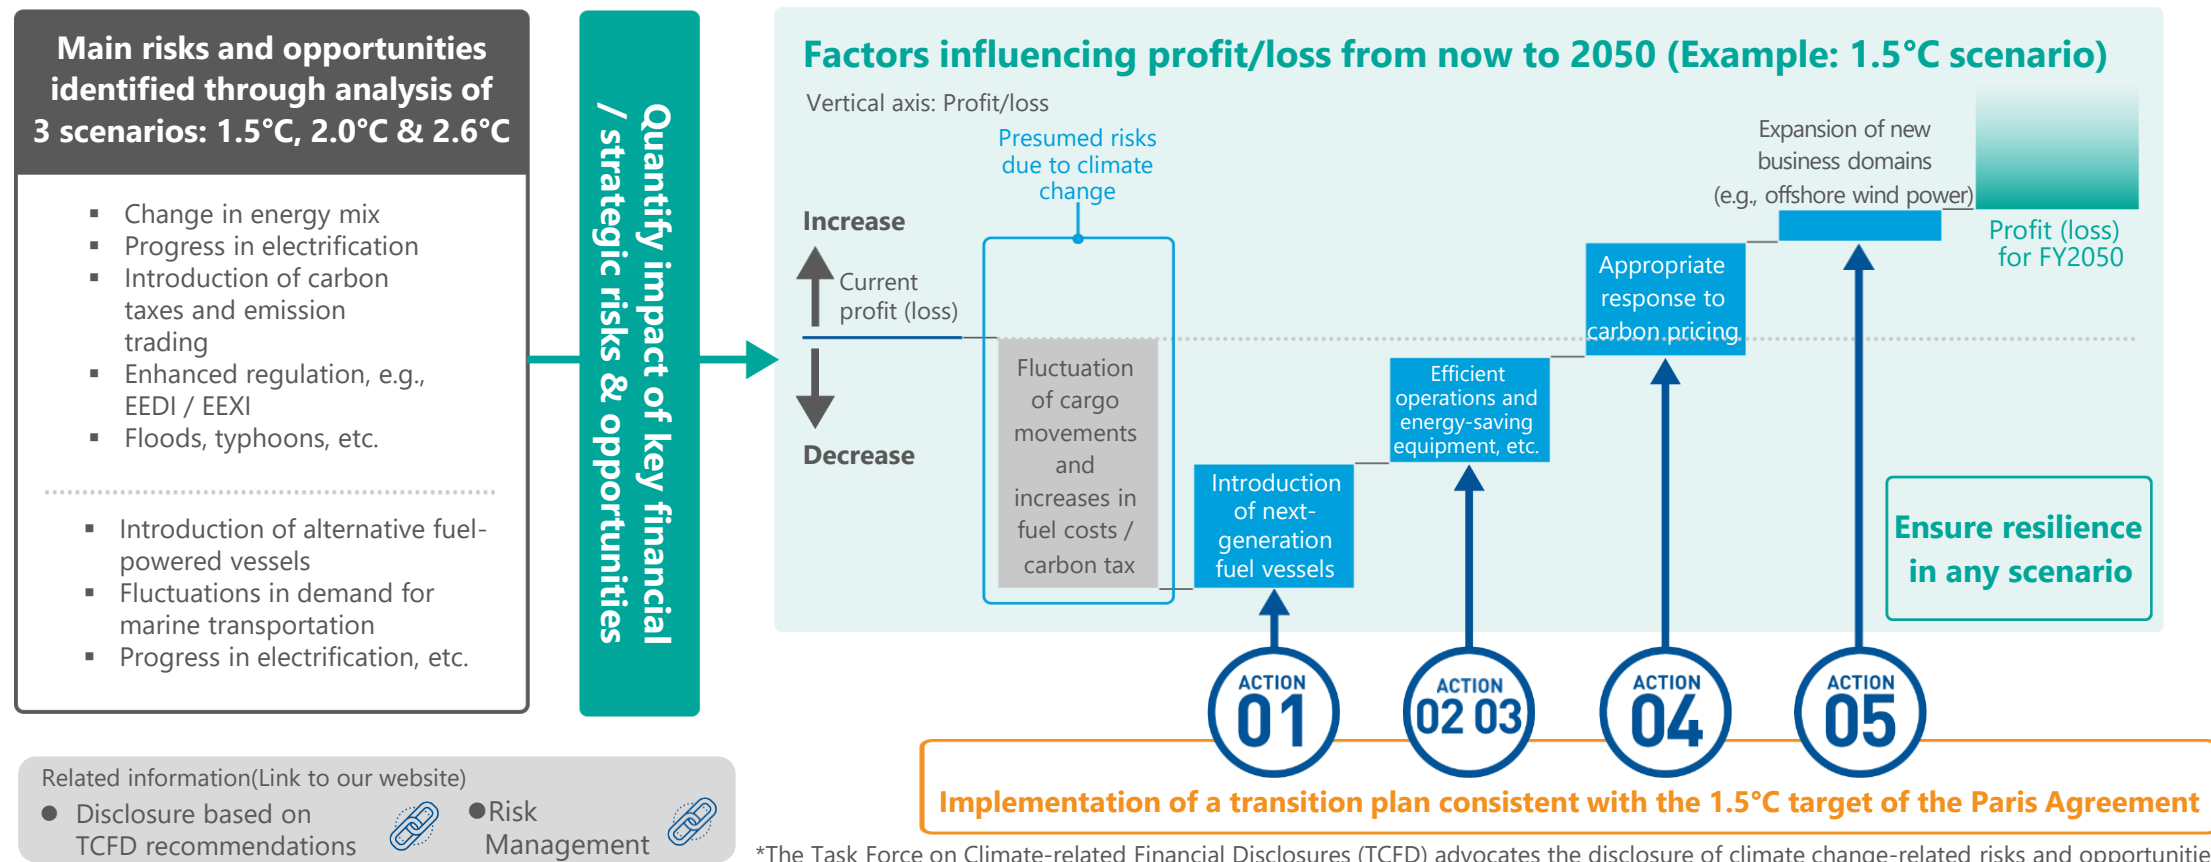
Main risks and opportunities identified through analysis of 3 scenarios: 1.5°C, 2.0°C & 2.6°C

- Change in energy mix
- Progress in electrification
- Introduction of carbon taxes and emission trading
- Enhanced regulation, e.g., EEDI / EEXI
- Floods, typhoons, etc.

- Introduction of alternative fuel-powered vessels
- Fluctuations in demand for marine transportation
- Progress in electrification, etc.

Quantify impact of key financial / strategic risks & opportunities

Factors influencing profit/loss from now to 2050 (Example: 1.5°C scenario)

Vertical axis: Profit/loss

Presumed risks due to climate change

Increase

Current profit (loss)

Decrease

Fluctuation of cargo movements and increases in fuel costs / carbon tax

Introduction of next-generation fuel vessels

Efficient operations and energy-saving equipment, etc.

Appropriate response to carbon pricing

Expansion of new business domains (e.g., offshore wind power)

Profit (loss) for FY2050

Ensure resilience in any scenario

ACTION 01

ACTION 02 03

ACTION 04

ACTION 05

Implementation of a transition plan consistent with the 1.5°C target of the Paris Agreement

Related information(Link to our website)
● Disclosure based on TCFD recommendations
●Risk Management

*The Task Force on Climate-related Financial Disclosures (TCFD) advocates the disclosure of climate change-related risks and opportunitie